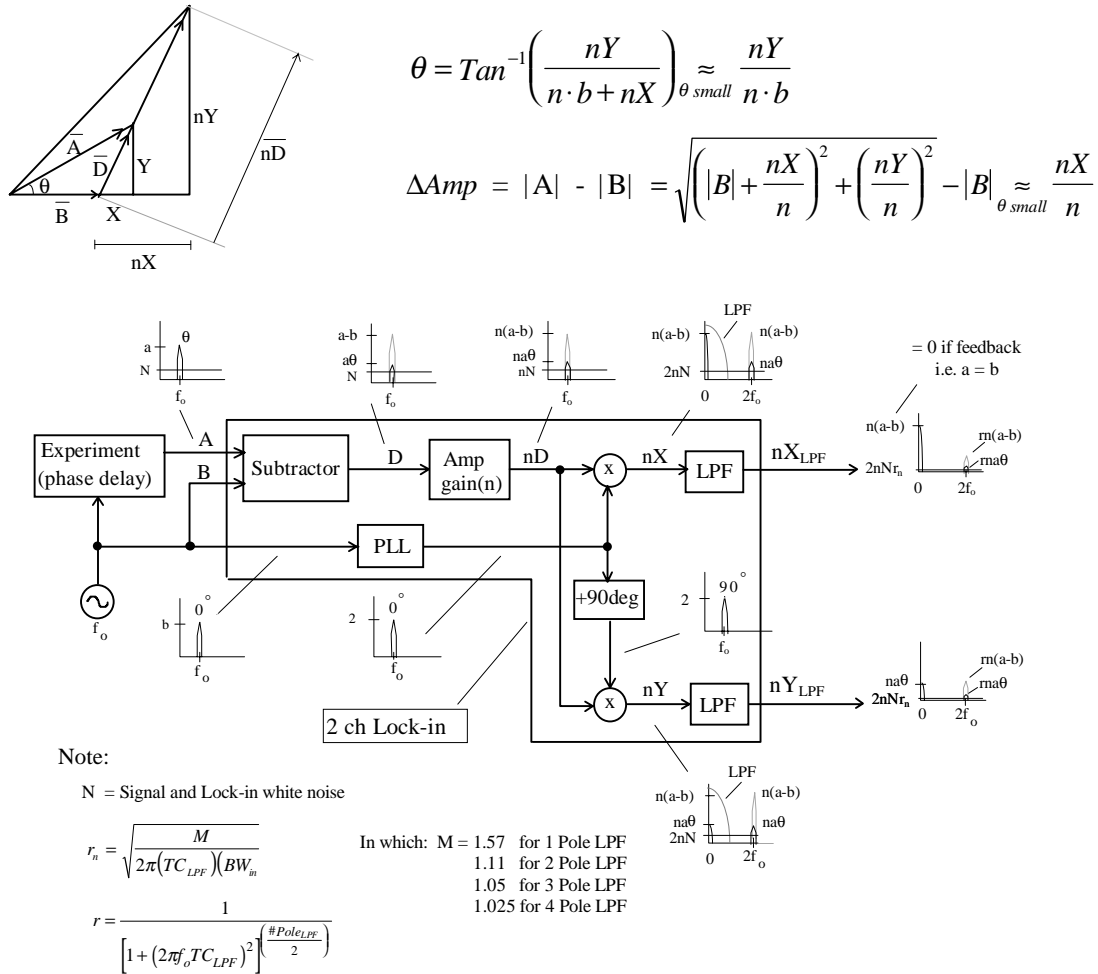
$\overline{A}$ $\overline{D}$ Y nY $\overline{nD}$ θ $\overline{B}$ X nX

$\theta = Tan^{-1}\left(\frac{nY}{n\cdot b + nX}\right)_{\theta\, small} \approx \frac{nY}{n\cdot b}$

$\Delta Amp = |A| - |B| = \sqrt{\left(|B| + \frac{nX}{n}\right)^2 + \left(\frac{nY}{n}\right)^2} - |B|_{\theta\, small} \approx \frac{nX}{n}$

a θ N $f_o$

a-b aθ N $f_o$

n(a-b) naθ nN $f_o$

LPF n(a-b) n(a-b) naθ 2nN 0 $2f_o$

= 0 if feedback i.e. a = b

n(a-b) rn(a-b) rnaθ $2nNr_n$ 0 $2f_o$

Experiment (phase delay)

A B Subtractor D Amp gain(n) nD x nX LPF $nX_{LPF}$

PLL

+90deg

x nY LPF $nY_{LPF}$

$f_o$

b $0^\circ$ $f_o$

2 $0^\circ$ $f_o$

2 $90^\circ$ $f_o$

naθ $2nNr_n$ 0 $2f_o$ rn(a-b) rnaθ

2 ch Lock-in

LPF n(a-b) n(a-b) naθ 2nN naθ 0 $2f_o$

Note:

N = Signal and Lock-in white noise

$r_n = \sqrt{\frac{M}{2\pi(TC_{LPF})(BW_{in}}}$

$r = \frac{1}{\left[1 + (2\pi f_o TC_{LPF})^2\right]^{\left(\frac{\#Pole_{LPF}}{2}\right)}}$

In which: M = 1.57 for 1 Pole LPF
1.11 for 2 Pole LPF
1.05 for 3 Pole LPF
1.025 for 4 Pole LPF